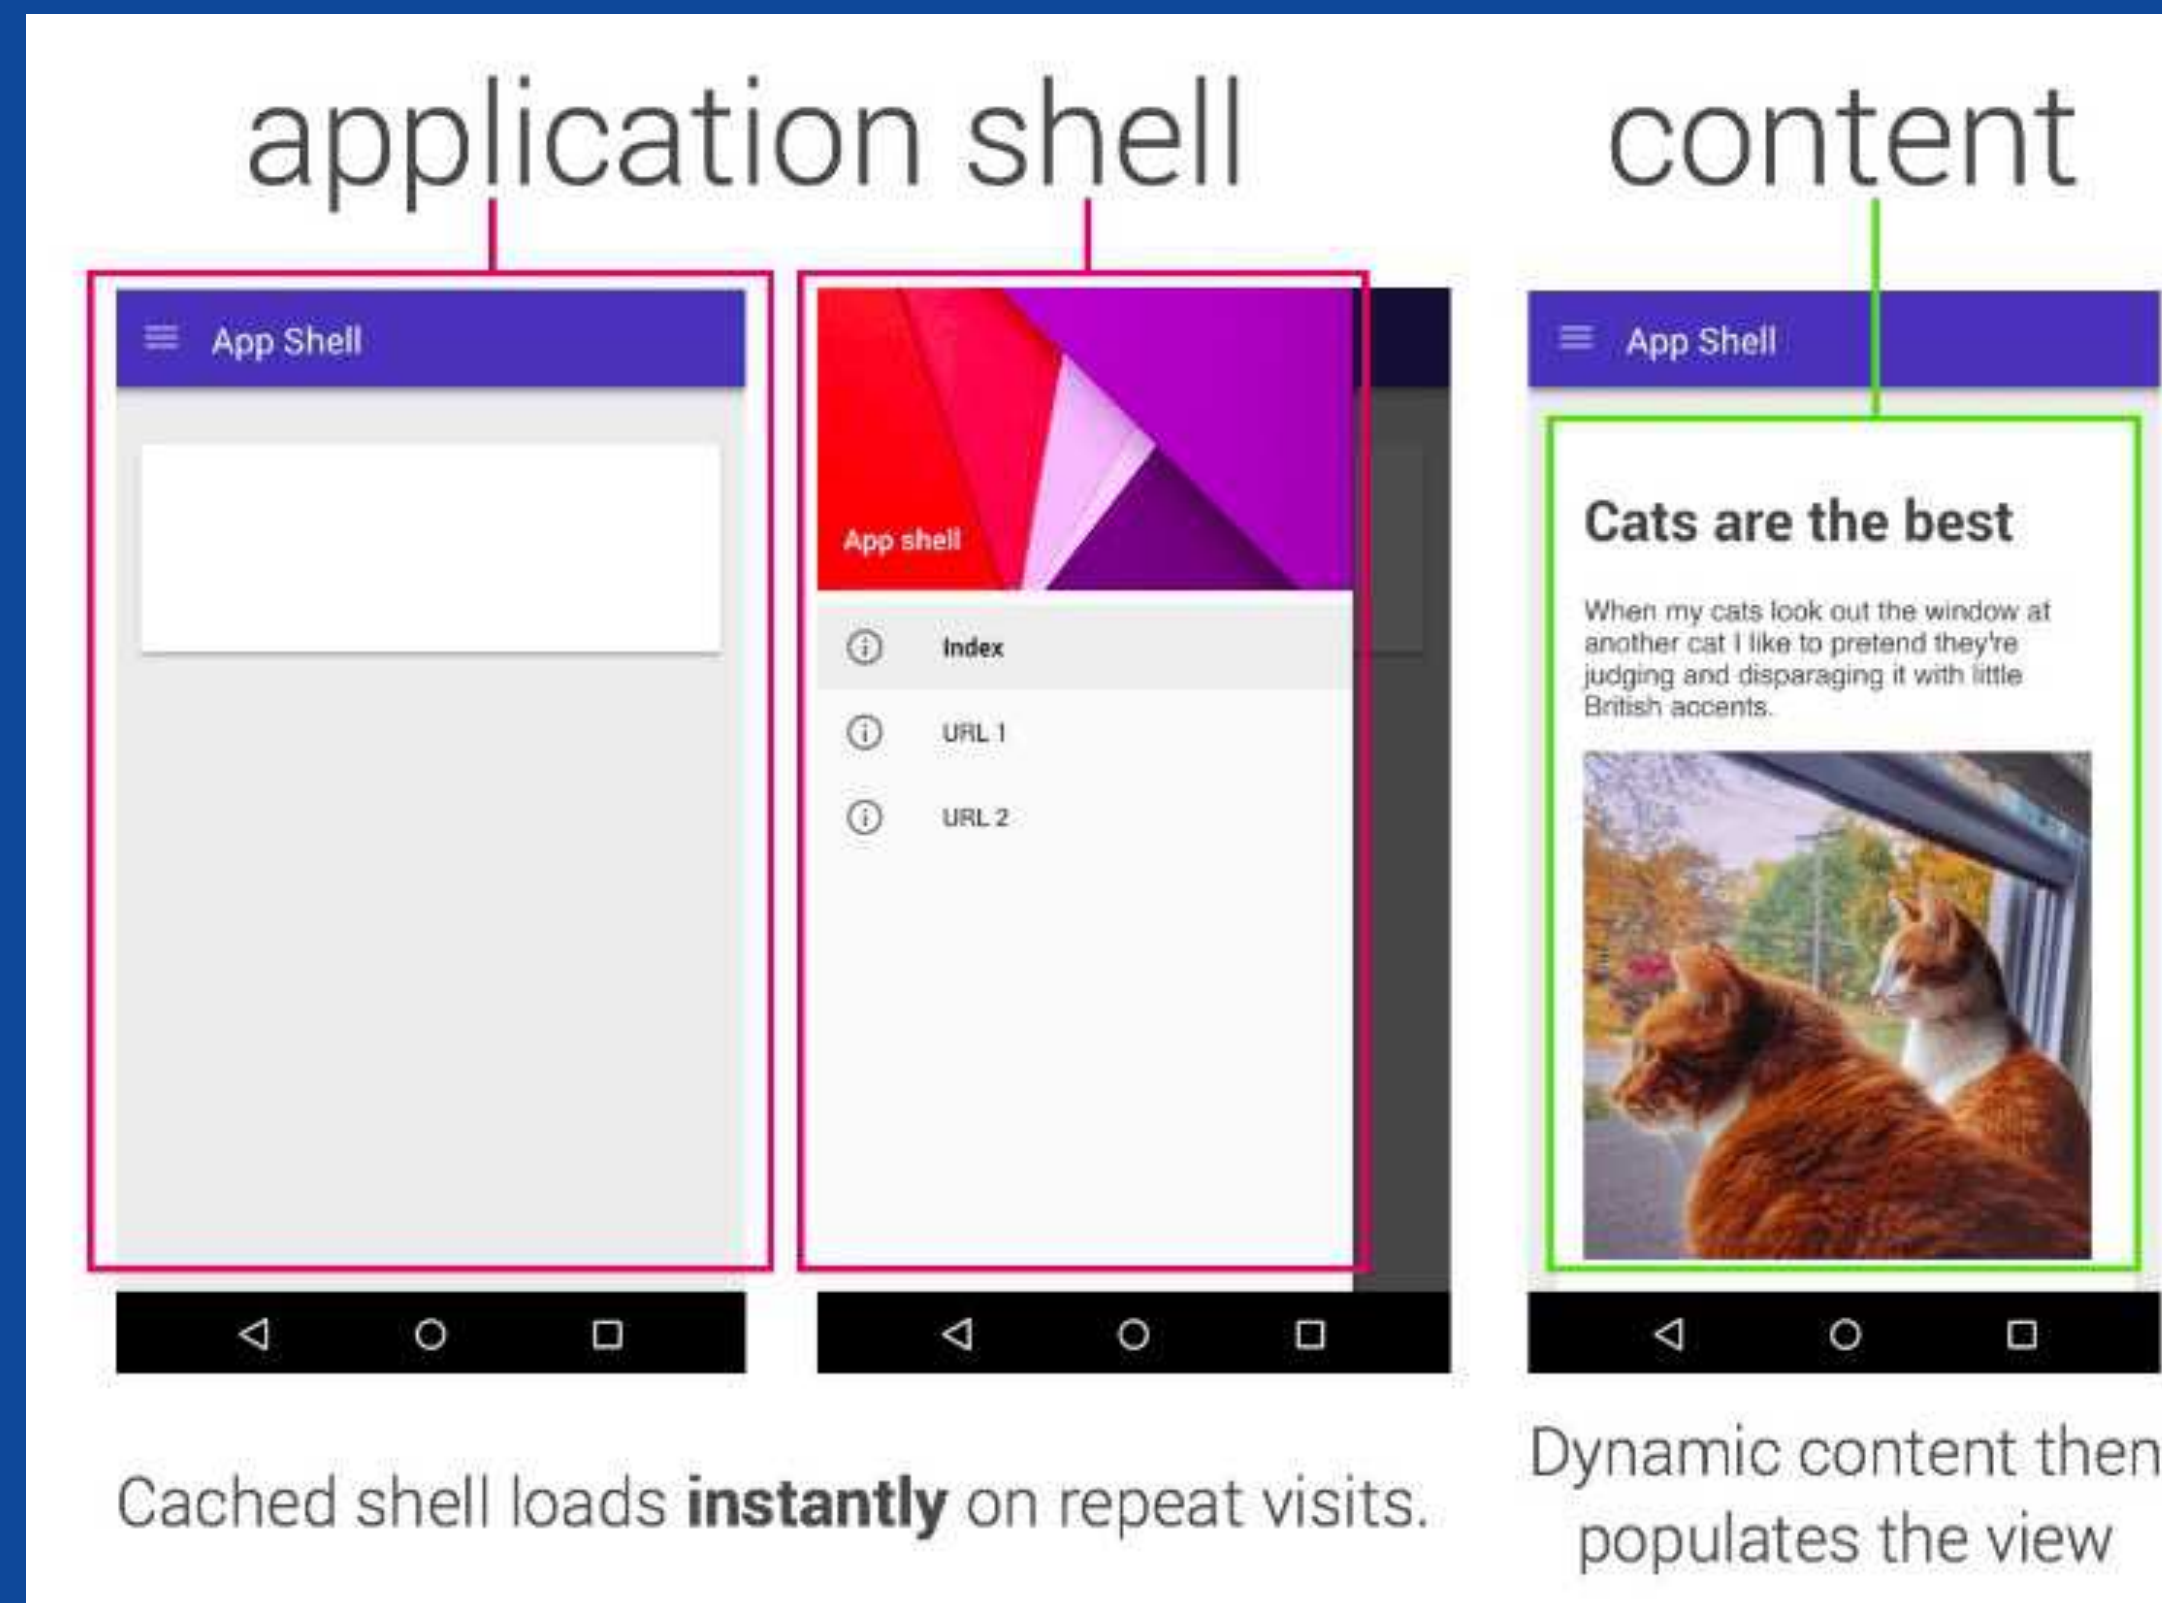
application shell

content

App Shell

App shell

Index

URL 1

URL 2

App Shell

Cats are the best

When my cats look out the window at another cat I like to pretend they're judging and disparaging it with little British accents.

Cached shell loads **instantly** on repeat visits.

Dynamic content then populates the view